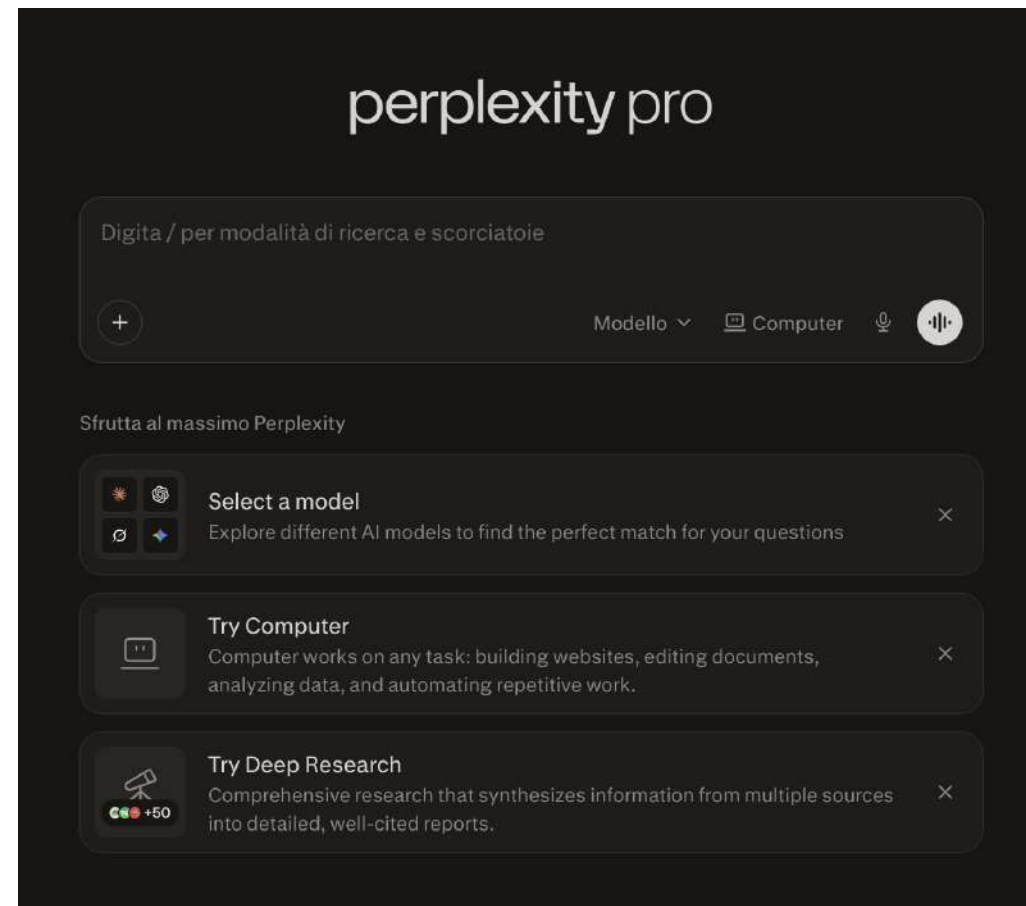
perplexity pro

Digita / per modalità di ricerca e scorciatoie

+

Modello ˅ Computer

Sfrutta al massimo Perplexity

Select a model
Explore different AI models to find the perfect match for your questions
×

Try Computer
Computer works on any task: building websites, editing documents, analyzing data, and automating repetitive work.
×

+50
Try Deep Research
Comprehensive research that synthesizes information from multiple sources into detailed, well-cited reports.
×